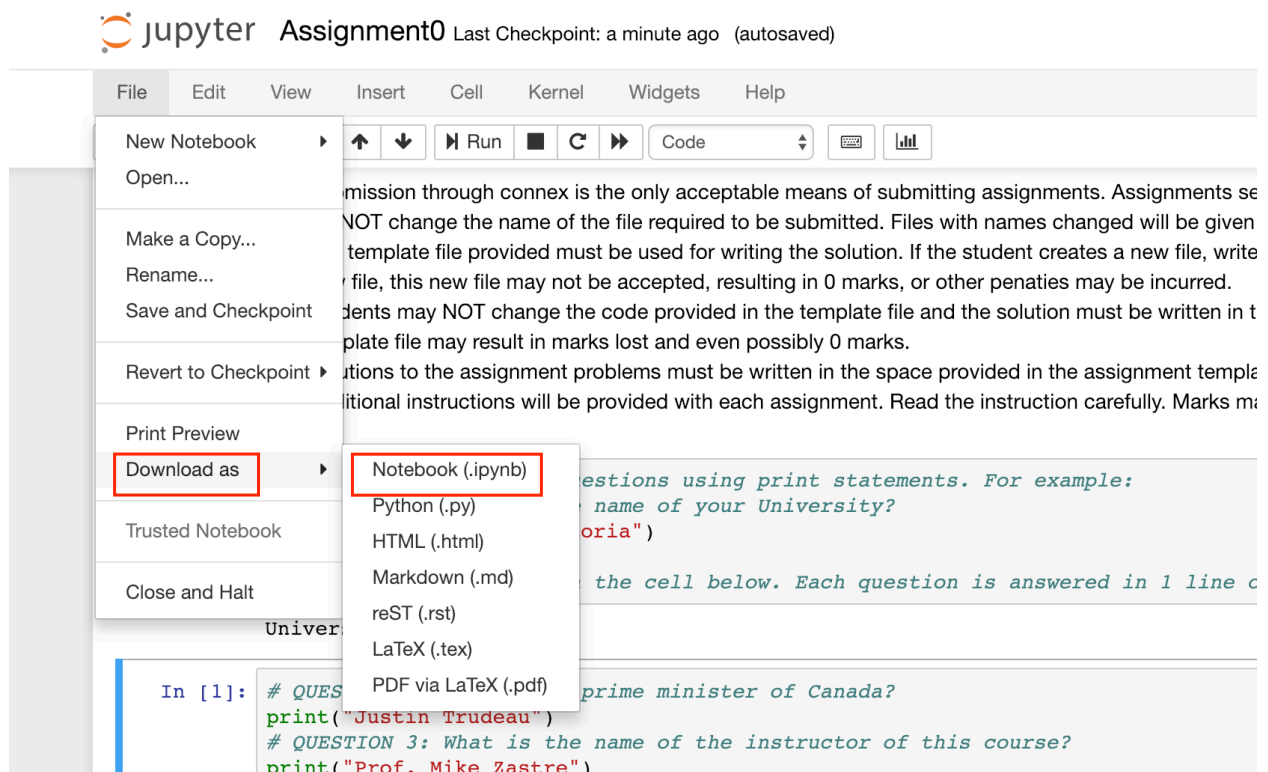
jupyter Assignment0 Last Checkpoint: a minute ago (autosaved)

File Edit View Insert Cell Kernel Widgets Help

New Notebook ▸
Open...

Make a Copy...
Rename...
Save and Checkpoint

Revert to Checkpoint ▸

Print Preview
Download as ▸

Trusted Notebook

Close and Halt

Notebook (.ipynb)
Python (.py)
HTML (.html)
Markdown (.md)
reST (.rst)
LaTeX (.tex)
PDF via LaTeX (.pdf)

Run Code

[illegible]mission through connex is the only acceptable means of submitting assignments. Assignments se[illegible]
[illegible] NOT change the name of the file required to be submitted. Files with names changed will be given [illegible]
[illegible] template file provided must be used for writing the solution. If the student creates a new file, write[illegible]
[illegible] file, this new file may not be accepted, resulting in 0 marks, or other penaties may be incurred.
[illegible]dents may NOT change the code provided in the template file and the solution must be written in t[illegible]
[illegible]plate file may result in marks lost and even possibly 0 marks.
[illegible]utions to the assignment problems must be written in the space provided in the assignment templa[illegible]
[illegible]itional instructions will be provided with each assignment. Read the instruction carefully. Marks ma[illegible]

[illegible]estions using print statements. For example:
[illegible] name of your University?
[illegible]oria")

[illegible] the cell below. Each question is answered in 1 line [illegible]

Univer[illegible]

In [1]: # QUES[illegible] prime minister of Canada?
print("Justin Trudeau")
# QUESTION 3: What is the name of the instructor of this course?
print("Prof. Mike Zastre")